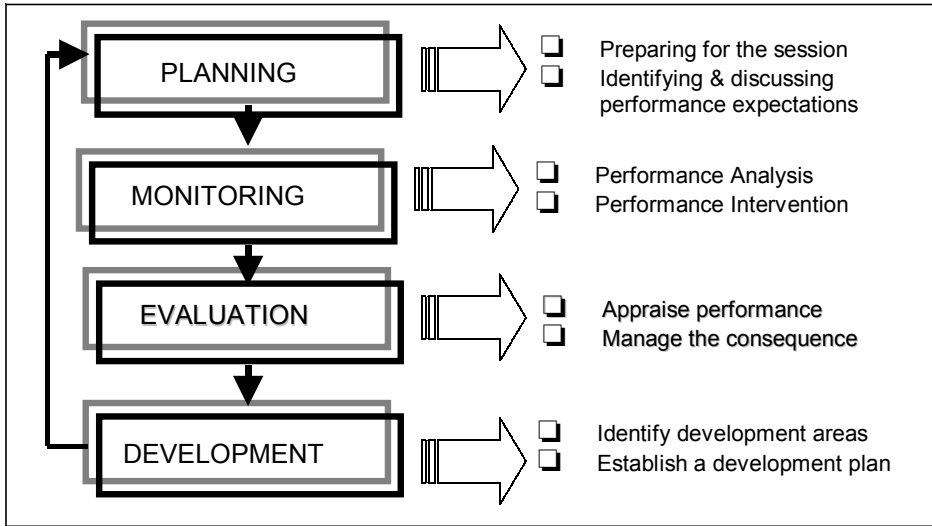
PLANNING

❑ Preparing for the session
❑ Identifying & discussing performance expectations

MONITORING

❑ Performance Analysis
❑ Performance Intervention

EVALUATION

❑ Appraise performance
❑ Manage the consequence

DEVELOPMENT

❑ Identify development areas
❑ Establish a development plan